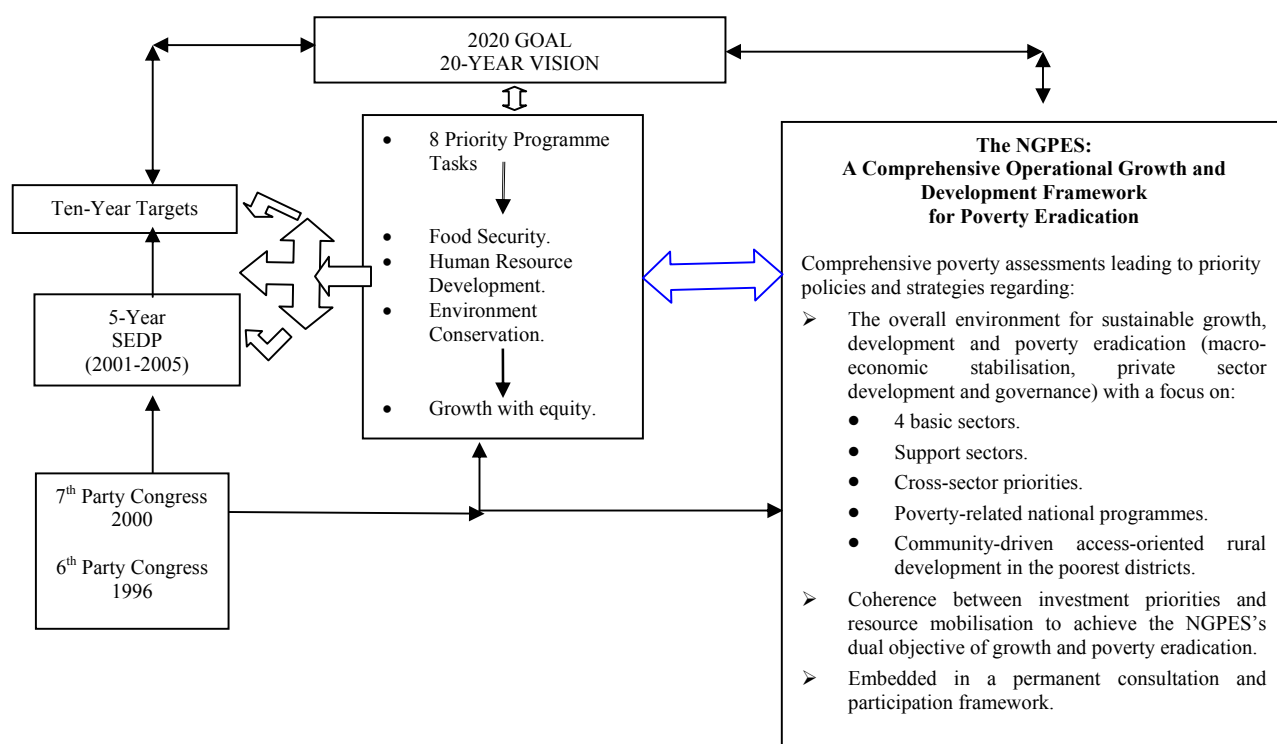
2020 GOAL
20-YEAR VISION

Ten-Year Targets

5-Year
SEDP
(2001-2005)

7th Party Congress
2000

6th Party Congress
1996

- 8 Priority Programme Tasks
- Food Security.
- Human Resource Development.
- Environment Conservation.
- Growth with equity.

**The NGPES:**
**A Comprehensive Operational Growth and Development Framework for Poverty Eradication**

Comprehensive poverty assessments leading to priority policies and strategies regarding:

- The overall environment for sustainable growth, development and poverty eradication (macroeconomic stabilisation, private sector development and governance) with a focus on:
  - 4 basic sectors.
  - Support sectors.
  - Cross-sector priorities.
  - Poverty-related national programmes.
  - Community-driven access-oriented rural development in the poorest districts.
- Coherence between investment priorities and resource mobilisation to achieve the NGPES's dual objective of growth and poverty eradication.
- Embedded in a permanent consultation and participation framework.